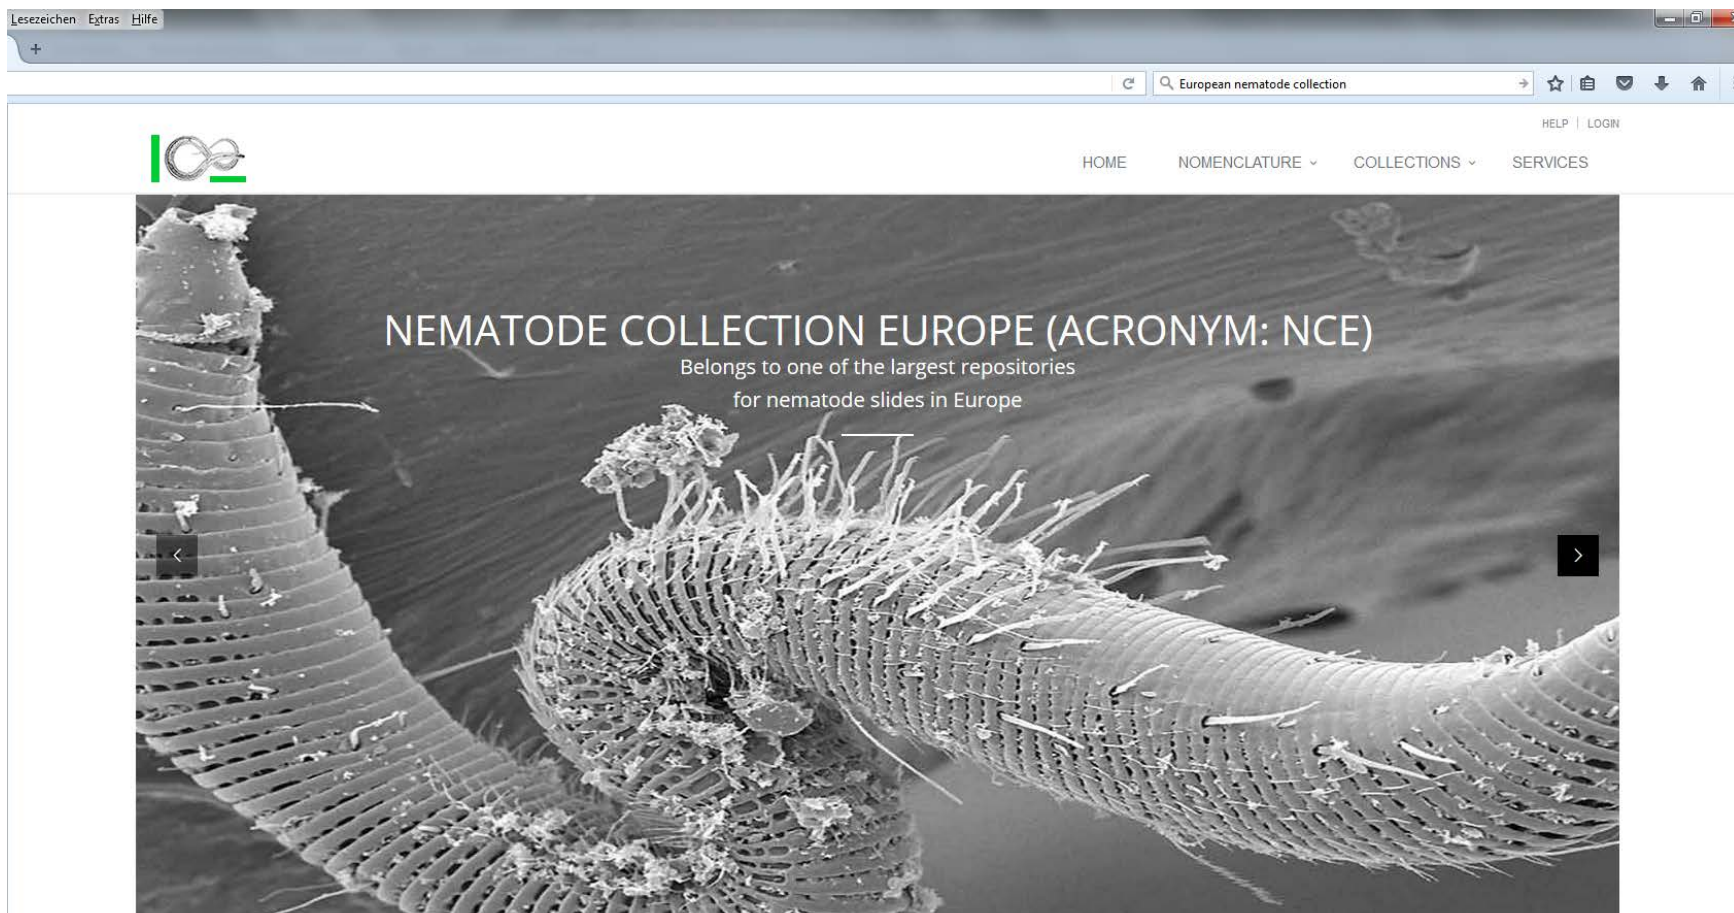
Lesezeichen Extras Hilfe

+

European nematode collection

HELP | LOGIN

HOME NOMENCLATURE COLLECTIONS SERVICES

NEMATODE COLLECTION EUROPE (ACRONYM: NCE)

Belongs to one of the largest repositories for nematode slides in Europe